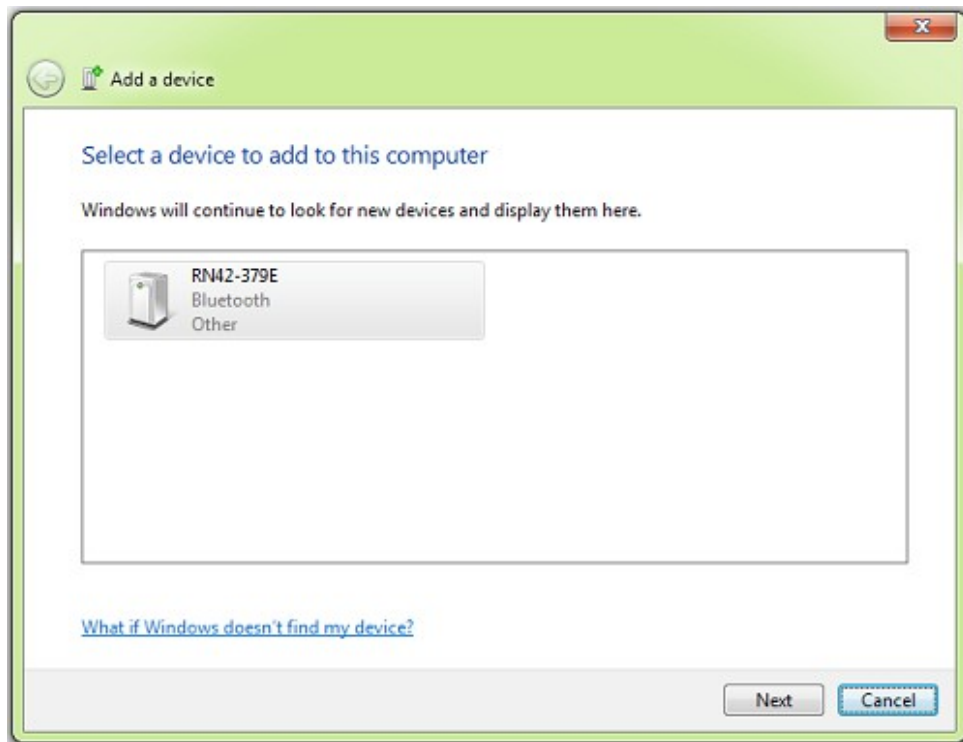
Add a device

Select a device to add to this computer

Windows will continue to look for new devices and display them here.

RN42-379E
Bluetooth
Other

What if Windows doesn't find my device?

Next
Cancel